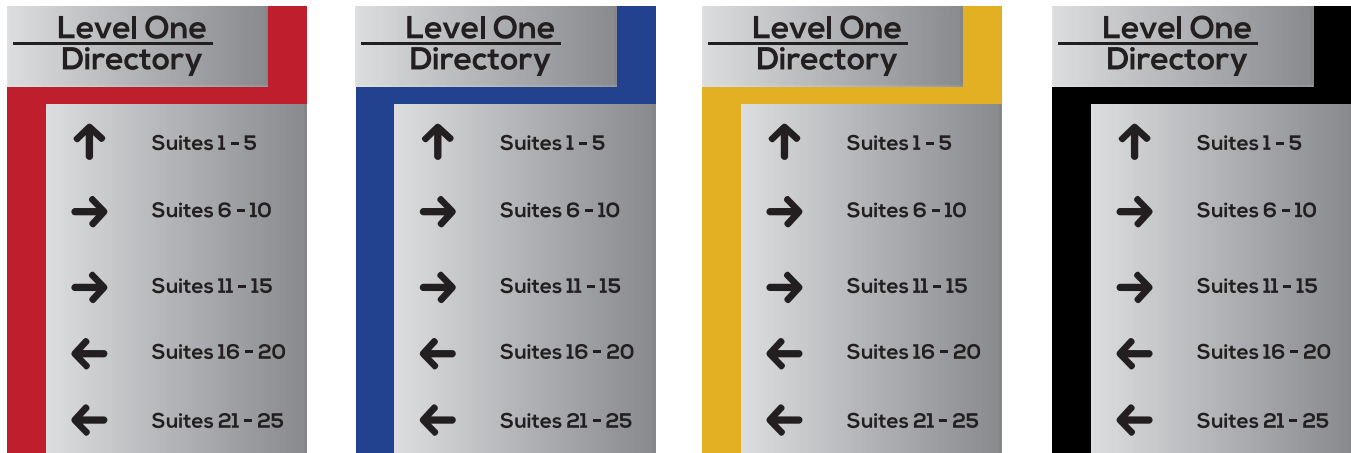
Level One
Directory

↑ Suites 1 - 5
→ Suites 6 - 10
→ Suites 11 - 15
← Suites 16 - 20
← Suites 21 - 25

Level One
Directory

↑ Suites 1 - 5
→ Suites 6 - 10
→ Suites 11 - 15
← Suites 16 - 20
← Suites 21 - 25

Level One
Directory

↑ Suites 1 - 5
→ Suites 6 - 10
→ Suites 11 - 15
← Suites 16 - 20
← Suites 21 - 25

Level One
Directory

↑ Suites 1 - 5
→ Suites 6 - 10
→ Suites 11 - 15
← Suites 16 - 20
← Suites 21 - 25